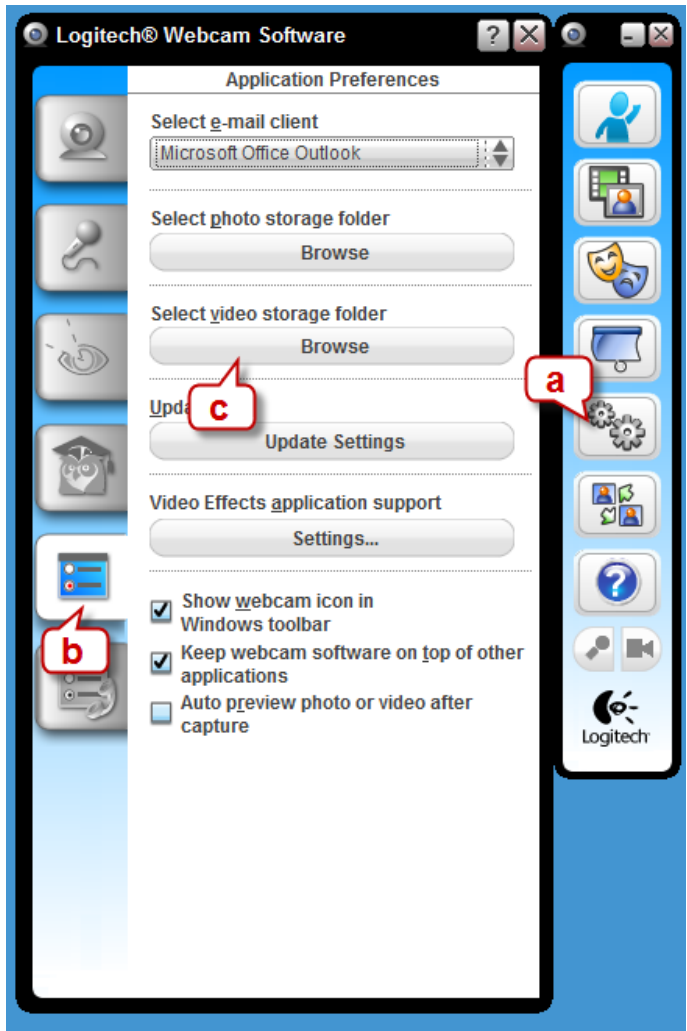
Logitech® Webcam Software

?

Application Preferences

Select e-mail client

Microsoft Office Outlook

Select photo storage folder

Browse

Select video storage folder

Browse

Upda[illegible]

c

Update Settings

Video Effects application support

Settings...

Show webcam icon in Windows toolbar

Keep webcam software on top of other applications

Auto preview photo or video after capture

a

b

Logitech